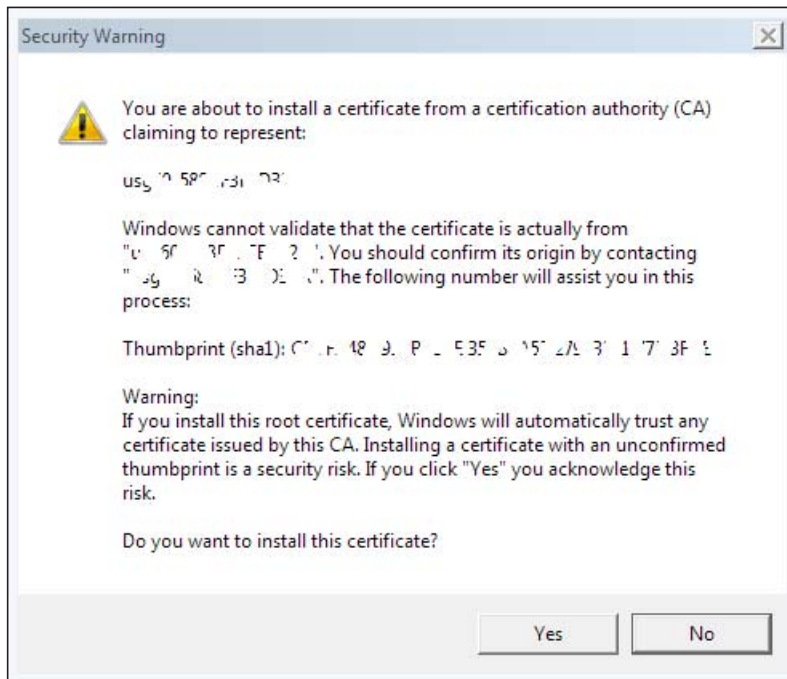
Security Warning

You are about to install a certificate from a certification authority (CA) claiming to represent:

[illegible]

Windows cannot validate that the certificate is actually from "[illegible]". You should confirm its origin by contacting "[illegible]". The following number will assist you in this process:

Thumbprint (sha1): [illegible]

Warning:
If you install this root certificate, Windows will automatically trust any certificate issued by this CA. Installing a certificate with an unconfirmed thumbprint is a security risk. If you click "Yes" you acknowledge this risk.

Do you want to install this certificate?

Yes

No